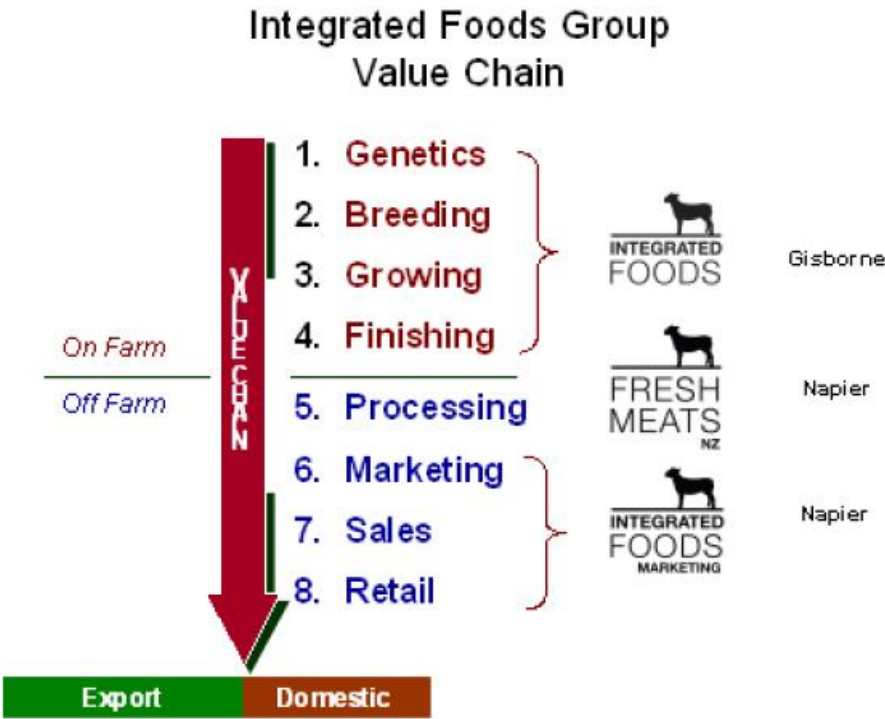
Integrated Foods Group
Value Chain

VALUE CHAIN

1. Genetics
2. Breeding
3. Growing
4. Finishing

On Farm
Off Farm

5. Processing
6. Marketing
7. Sales
8. Retail

INTEGRATED FOODS
Gisborne

FRESH MEATS NZ
Napier

INTEGRATED FOODS MARKETING
Napier

Export
Domestic